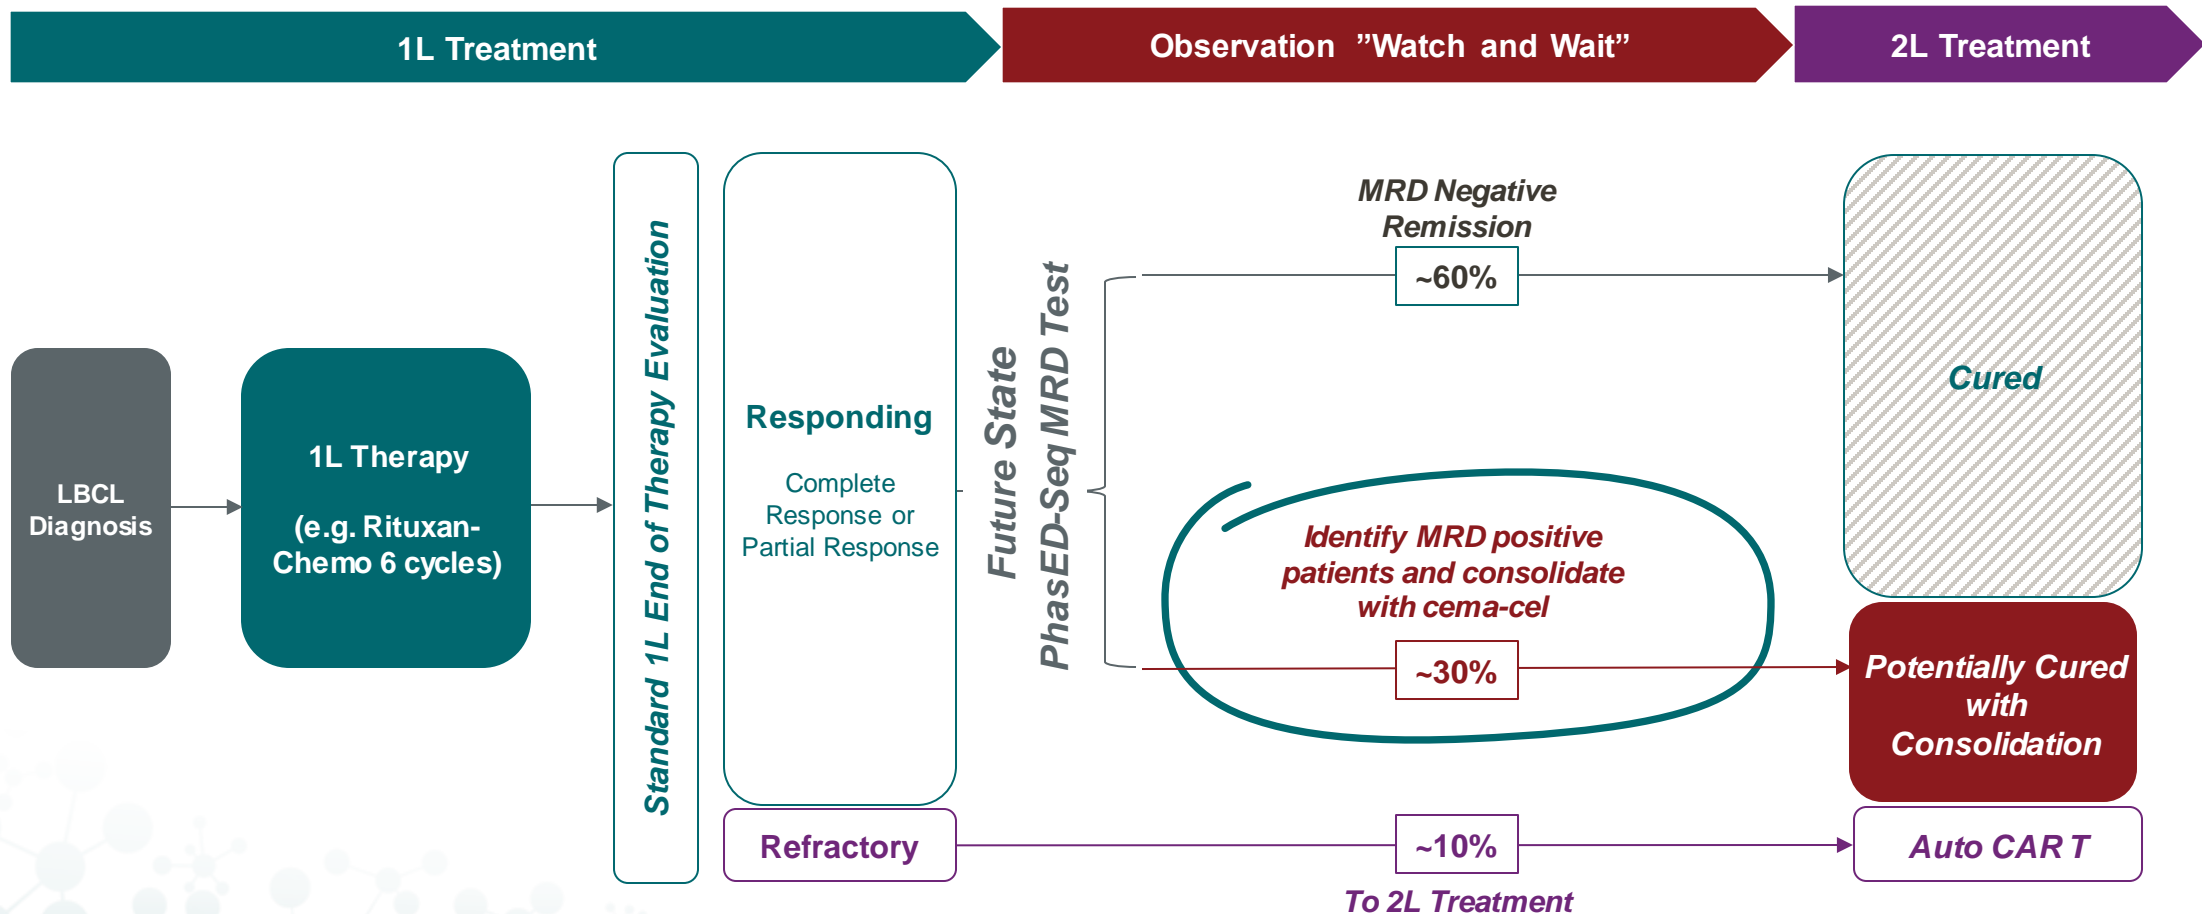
1L Treatment

Observation "Watch and Wait"

2L Treatment

LBCL Diagnosis

1L Therapy

(e.g. Rituxan-Chemo 6 cycles)

Standard 1L End of Therapy Evaluation

Responding

Complete Response or Partial Response

Refractory

Future State

PhasED-Seq MRD Test

MRD Negative Remission

~60%

Identify MRD positive patients and consolidate with cema-cel

~30%

~10%

To 2L Treatment

Cured

Potentially Cured with Consolidation

Auto CAR T